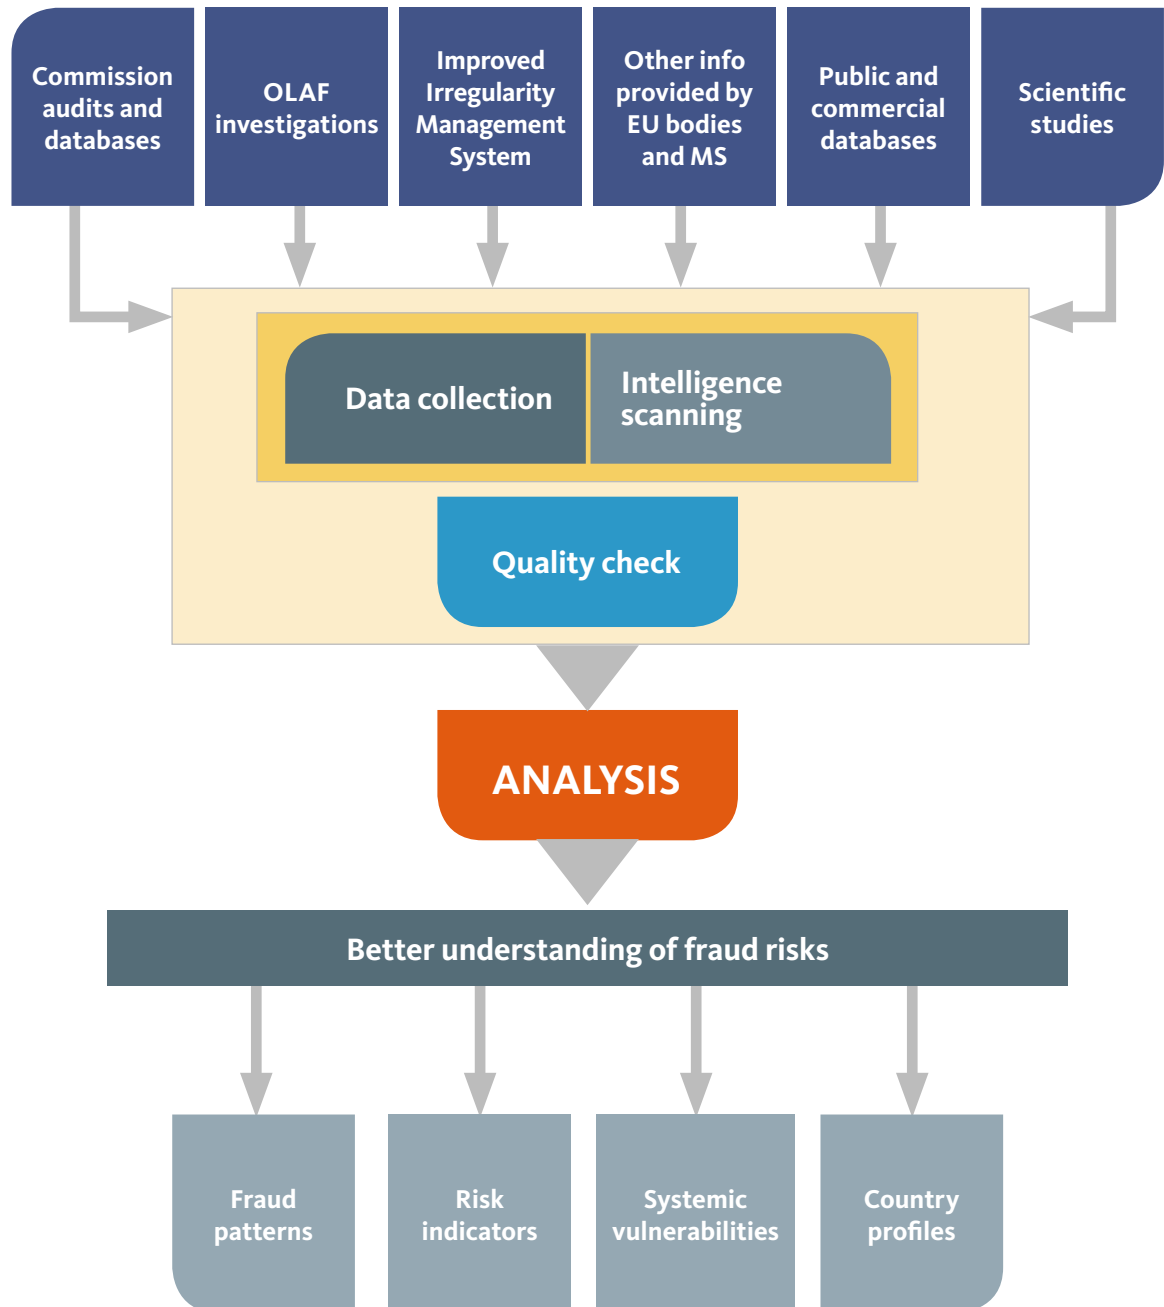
Commission audits and databases

OLAF investigations

Improved Irregularity Management System

Other info provided by EU bodies and MS

Public and commercial databases

Scientific studies

Data collection

Intelligence scanning

Quality check

ANALYSIS

Better understanding of fraud risks

Fraud patterns

Risk indicators

Systemic vulnerabilities

Country profiles